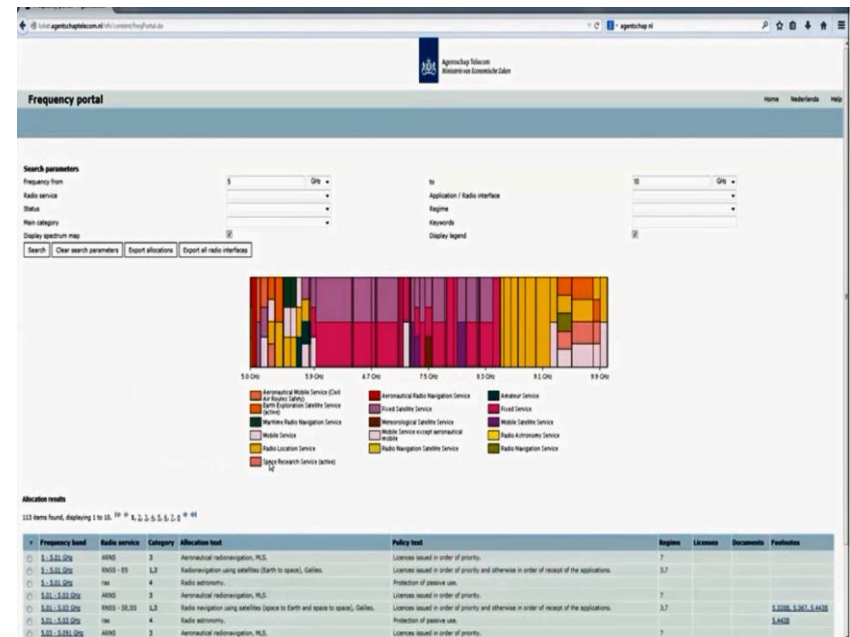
loket.agentschaptelecom.nl/nfd/content/freqPortal.do

agentschap nl

Agentschap Telecom
Ministerie van Economische Zaken

Frequency portal

Home Nederlands Help

Search parameters

Frequency from 5 GHz

to 10 GHz

Radio service

Application / Radio interface

Status

Regime

Main category

Keywords

Display spectrum map

Display legend

Search | Clear search parameters | Export allocations | Export all radio interfaces

5.0 GHz 5.9 GHz 6.7 GHz 7.5 GHz 8.3 GHz 9.1 GHz 9.9 GHz

Aeronautical Mobile Service (Civil Air Routes Safety)
Aeronautical Radio Navigation Service
Amateur Service
Earth Exploration Satellite Service (active)
Fixed Satellite Service
Fixed Service
Maritime Radio Navigation Service
Meteorological Satellite Service
Mobile Satellite Service
Mobile Service
Mobile Service except aeronautical mobile
Radio Astronomy Service
Radio Location Service
Radio Navigation Satellite Service
Radio Navigation Service
Space Research Service (active)

Allocation results

113 items found, displaying 1 to 10. 1, 2, 3, 4, 5, 6, 7, 8

| Frequency band | Radio service | Category | Allocation text | Policy text | Regime | Licenses | Documents | Footnotes |
|---|---|---|---|---|---|---|---|---|
| 5 - 5.01 GHz | ARNS | 3 | Aeronautical radionavigation, MLS. | Licences issued in order of priority. | 7 | | | |
| 5 - 5.01 GHz | RNSS - ES | 1,3 | Radionavigation using satellites (Earth to space), Galileo. | Licences issued in order of priority and otherwise in order of receipt of the applications. | 3,7 | | | |
| 5 - 5.01 GHz | ras | 4 | Radio astronomy. | Protection of passive use. | | | | |
| 5.01 - 5.03 GHz | ARNS | 3 | Aeronautical radionavigation, MLS. | Licences issued in order of priority. | 7 | | | |
| 5.01 - 5.03 GHz | RNSS - SE,ES | 1,3 | Radio navigation using satellites (space to Earth and space to space), Galileo. | Licences issued in order of priority and otherwise in order of receipt of the applications. | 3,7 | | | 5.328B, 5.367, 5.443B |
| 5.01 - 5.03 GHz | ras | 4 | Radio astronomy. | Protection of passive use. | | | | 5.443B |
| 5.03 - 5.091 GHz | ARNS | 3 | Aeronautical radionavigation, MLS. | Licences issued in order of priority. | 7 | | | |